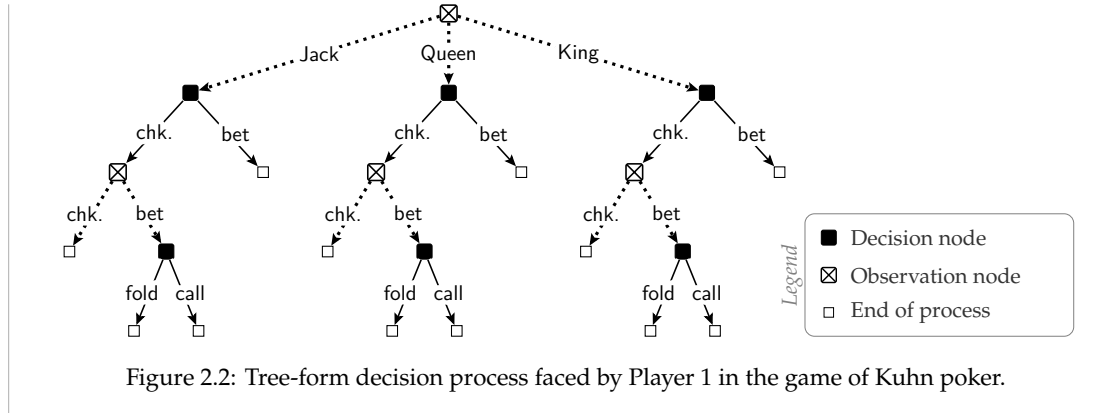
Jack
Queen
King
chk.
bet
chk.
bet
chk.
bet
chk.
bet
chk.
bet
chk.
bet
fold
call
fold
call
fold
call

Legend
Decision node
Observation node
End of process

Figure 2.2: Tree-form decision process faced by Player 1 in the game of Kuhn poker.